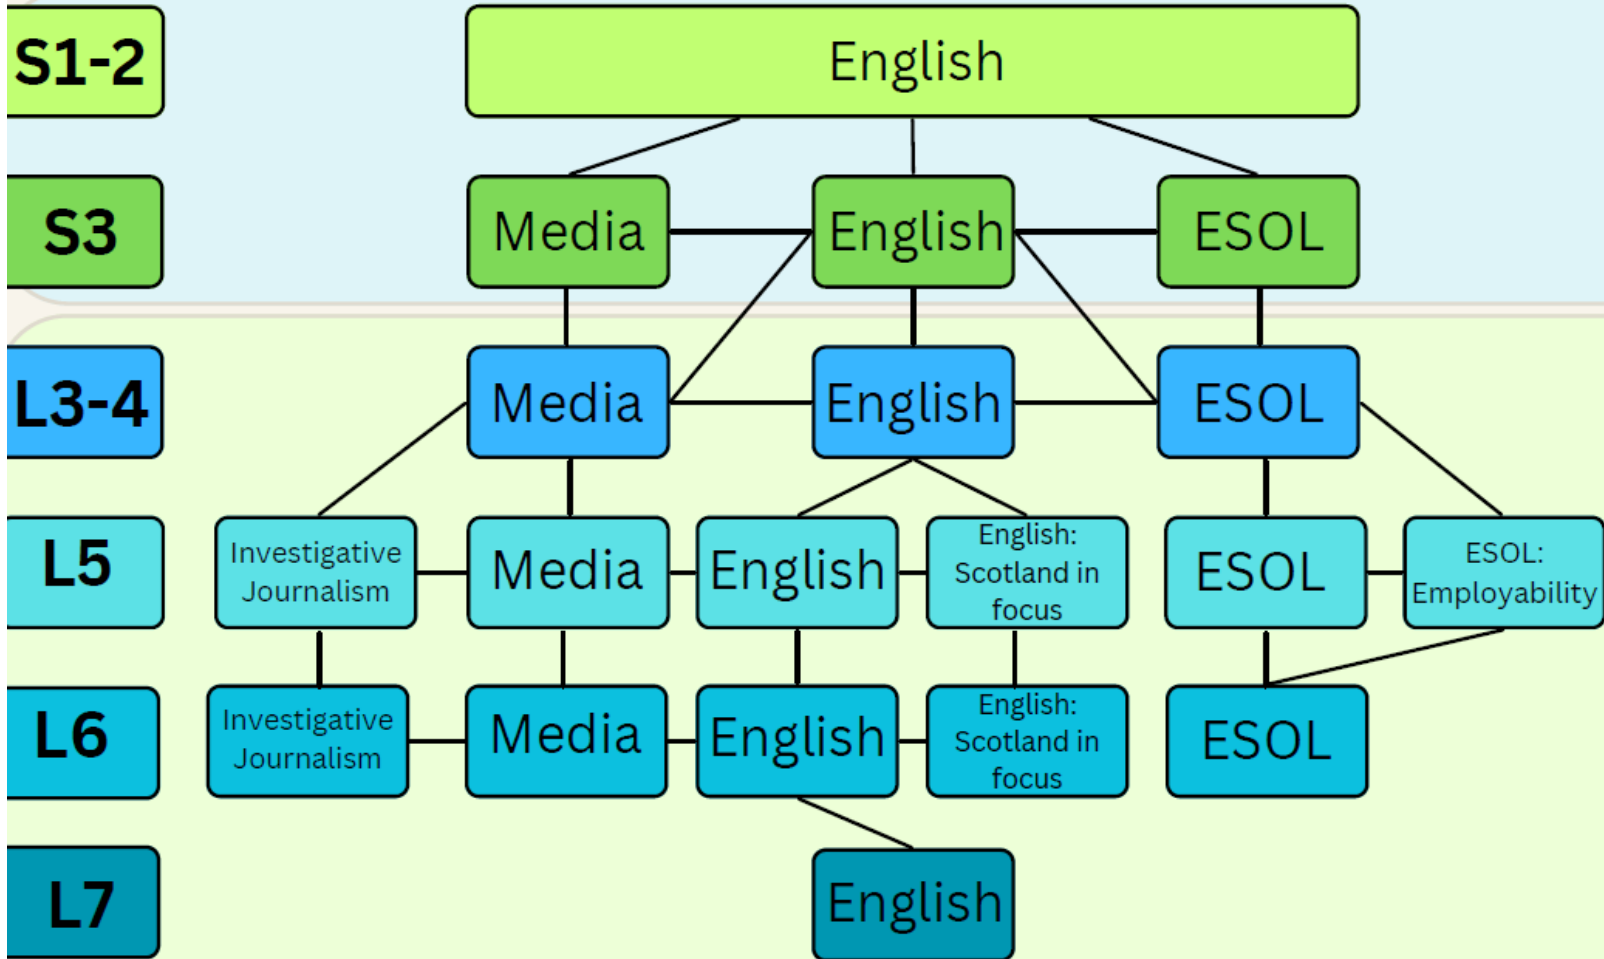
S1-2
English

S3
Media
English
ESOL

L3-4
Media
English
ESOL

L5
Investigative Journalism
Media
English
English: Scotland in focus
ESOL
ESOL: Employability

L6
Investigative Journalism
Media
English
English: Scotland in focus
ESOL

L7
English